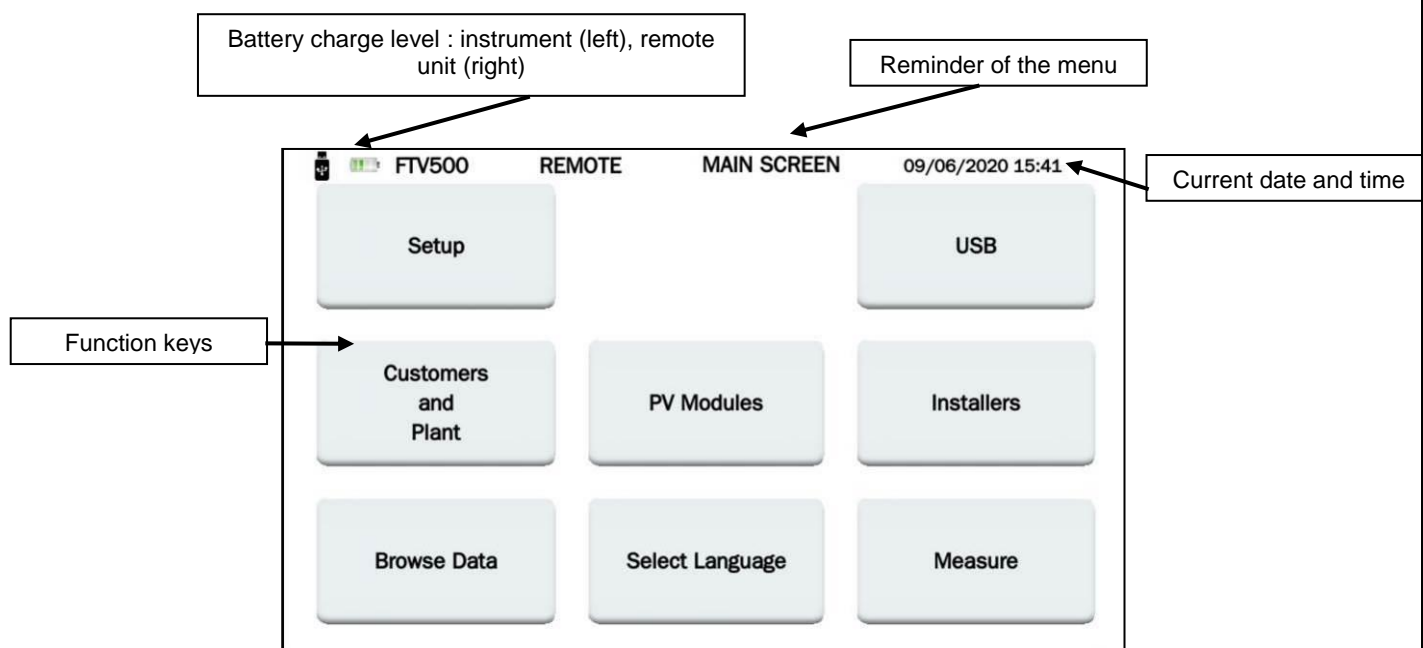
Battery charge level : instrument (left), remote unit (right)

Reminder of the menu

FTV500 REMOTE MAIN SCREEN 09/06/2020 15:41

Current date and time

Setup

USB

Function keys

Customers and Plant

PV Modules

Installers

Browse Data

Select Language

Measure